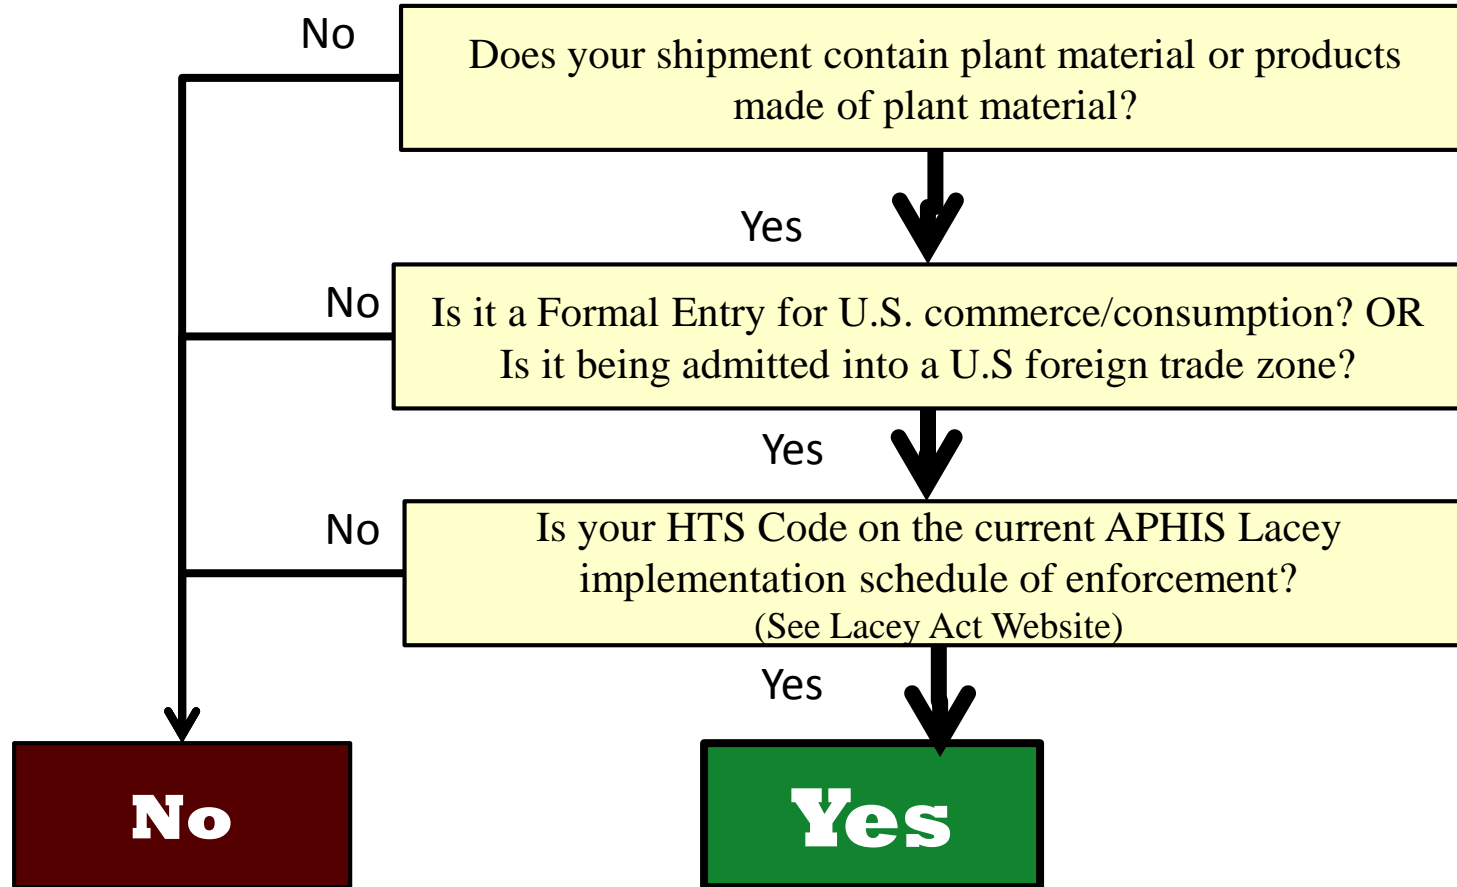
No

Does your shipment contain plant material or products made of plant material?

Yes

No

Is it a Formal Entry for U.S. commerce/consumption? OR Is it being admitted into a U.S foreign trade zone?

Yes

No

Is your HTS Code on the current APHIS Lacey implementation schedule of enforcement?
(See Lacey Act Website)

Yes

No

Yes